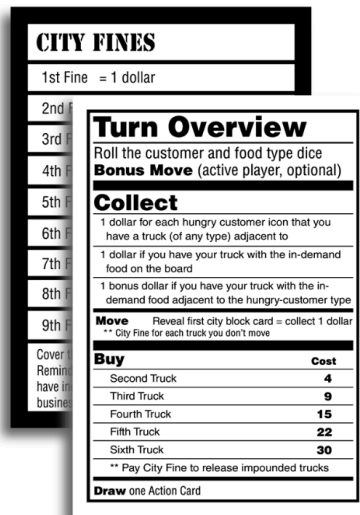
CITY FINES

1st Fine = 1 dollar

2nd F

3rd F

4th F

5th F

6th F

7th F

8th F

9th F

Cover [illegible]
Remin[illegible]
have in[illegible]
busine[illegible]

Turn Overview

Roll the customer and food type dice
Bonus Move (active player, optional)

Collect

1 dollar for each hungry customer icon that you have a truck (of any type) adjacent to

1 dollar if you have your truck with the in-demand food on the board

1 bonus dollar if you have your truck with the in-demand food adjacent to the hungry-customer type

Move Reveal first city block card = collect 1 dollar
** City Fine for each truck you don't move

| Buy | Cost |
|---|---|
| Second Truck | 4 |
| Third Truck | 9 |
| Fourth Truck | 15 |
| Fifth Truck | 22 |
| Sixth Truck | 30 |

** Pay City Fine to release impounded trucks

Draw one Action Card